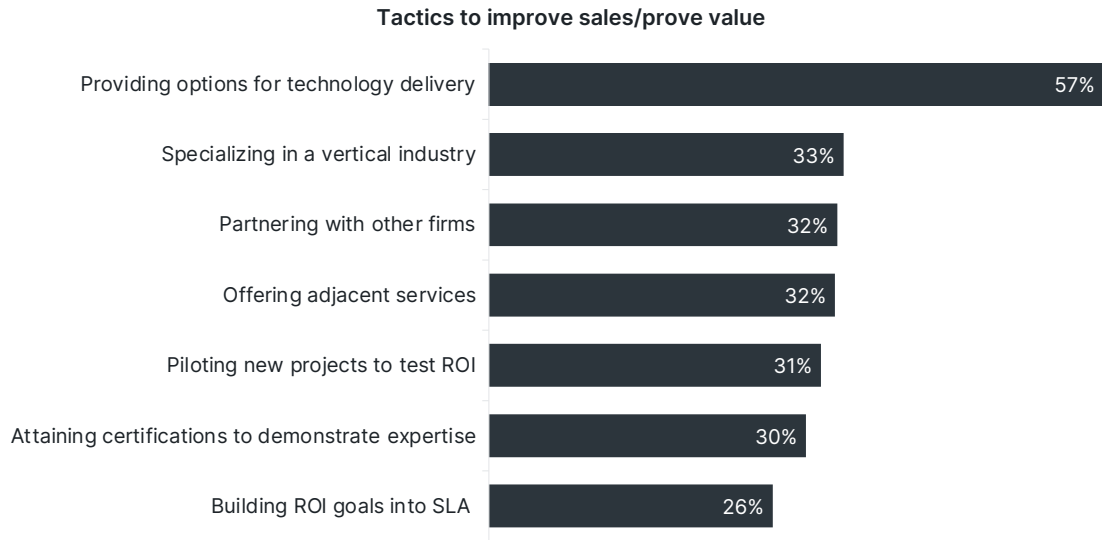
Tactics to improve sales/prove value

| | |
|---|---|
| Providing options for technology delivery | 57% |
| Specializing in a vertical industry | 33% |
| Partnering with other firms | 32% |
| Offering adjacent services | 32% |
| Piloting new projects to test ROI | 31% |
| Attaining certifications to demonstrate expertise | 30% |
| Building ROI goals into SLA | 26% |